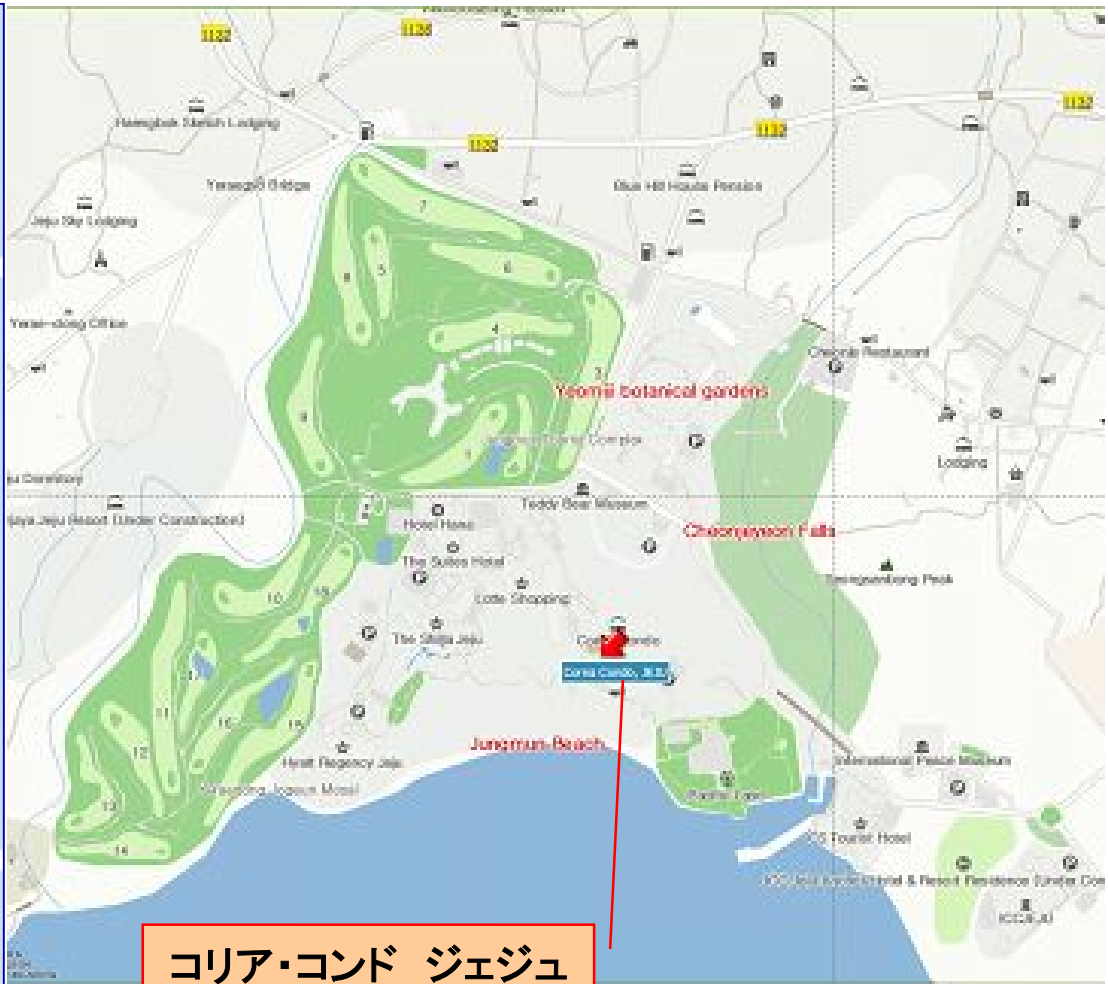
1132
1132
1132
1132
1132
Haengbok Stanch Lodging
Yeseong Bridge
Jeju Sky Lodging
Blue Hill House Pension
Yeae-dong Office
Yeomiji botanical gardens
Cheonje Restaurant
Lodging
Teddy Bear Museum
Hotel Hana
Cheonjeyeon Falls
The Suites Hotel
Lotte Shopping
The Shilla Jeju
Korea Condo, Jeju
Jungmun Beach
International Peace Museum
Hyatt Regency Jeju
Pacific Land
ICC Tourist Hotel
ICC JEJU
1
2
3
4
5
6
7
8
9
10
11
12
13
14
15
16
17
18
コリア・コンド　ジェジュ